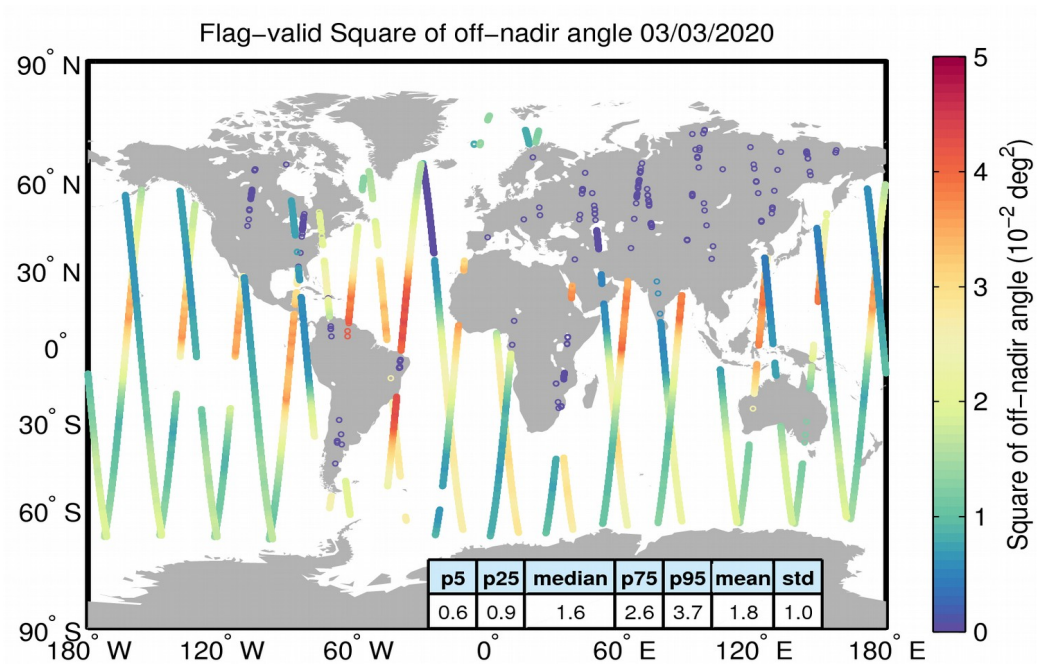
Flag-valid Square of off-nadir angle 03/03/2020

90° N
60° N
30° N
0°
30° S
60° S
90° S

180° W 120° W 60° W 0° 60° E 120° E 180° E

| p5 | p25 | median | p75 | p95 | mean | std |
|---|---|---|---|---|---|---|
| 0.6 | 0.9 | 1.6 | 2.6 | 3.7 | 1.8 | 1.0 |

5
4
3
2
1
0

Square of off-nadir angle ($10^{-2}$ $deg^2$)